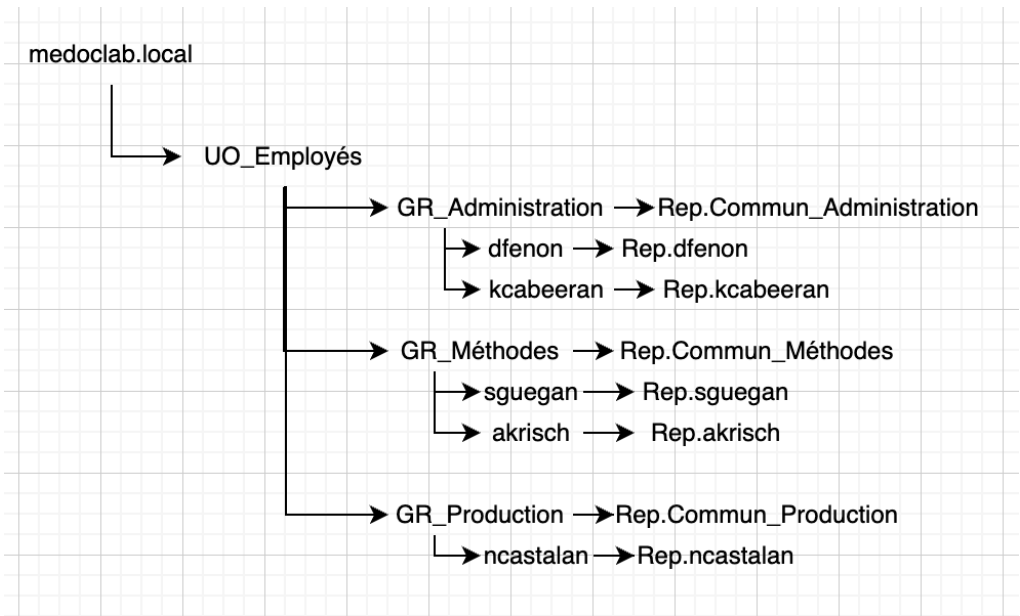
medoclab.local

UO_Employés

GR_Administration Rep.Commun_Administration

dfenon Rep.dfenon

kcabeeran Rep.kcabeeran

GR_Méthodes Rep.Commun_Méthodes

sguegan Rep.sguegan

akrisch Rep.akrisch

GR_Production Rep.Commun_Production

ncastalan Rep.ncastalan